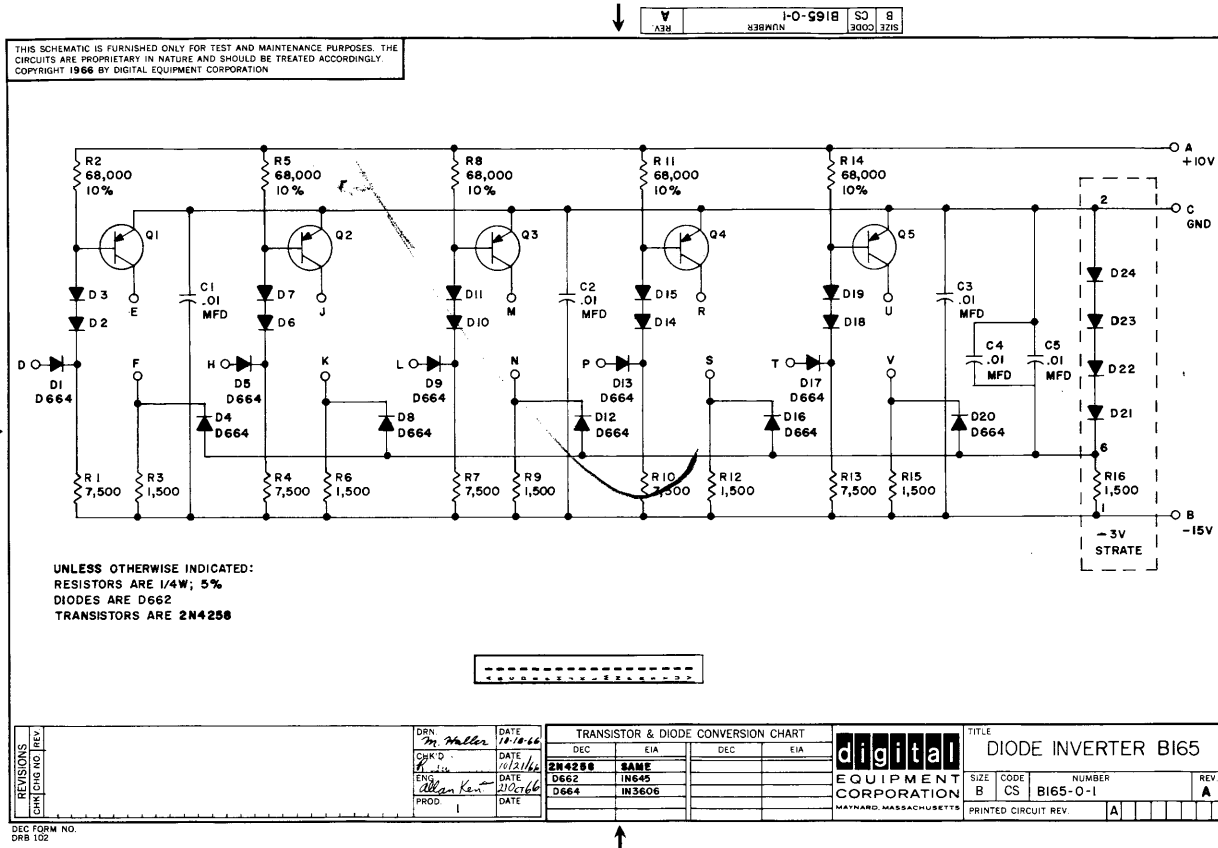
| SIZE | CODE | NUMBER | REV. |
|---|---|---|---|
| B | CS | B165-0-1 | A |

THIS SCHEMATIC IS FURNISHED ONLY FOR TEST AND MAINTENANCE PURPOSES. THE CIRCUITS ARE PROPRIETARY IN NATURE AND SHOULD BE TREATED ACCORDINGLY. COPYRIGHT 1966 BY DIGITAL EQUIPMENT CORPORATION

R2 68,000 10%
Q1
D3
D2
E
C1 .01 MFD
D
D1 D664
F
D4 D664
R1 7,500
R3 1,500

R5 68,000 10%
Q2
D7
D6
J
H
D5 D664
K
D8 D664
R4 7,500
R6 1,500

R8 68,000 10%
Q3
D11
D10
M
C2 .01 MFD
L
D9 D664
N
D12 D664
R7 7,500
R9 1,500

R11 68,000 10%
Q4
D15
D14
R
P
D13 D664
S
D16 D664
R10 1,500
R12 1,500

R14 68,000 10%
Q5
D19
D18
U
C3 .01 MFD
T
D17 D664
V
D20 D664
R13 7,500
R15 1,500

C4 .01 MFD
C5 .01 MFD

2
D24
D23
D22
D21
6
R16 1,500
1
-3V STRATE

A +10V
C GND
B -15V

UNLESS OTHERWISE INDICATED:
RESISTORS ARE 1/4W; 5%
DIODES ARE D662
TRANSISTORS ARE 2N4258

A B C D E F H J K L M N P R S T U V

REVISIONS
CHK | CHG NO | REV

DRN. M. Haller DATE 10-18-66
CHK'D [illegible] DATE 10/21/66
ENG. Allan Kent DATE 21 Oct 66
PROD. 1 DATE

TRANSISTOR & DIODE CONVERSION CHART

| DEC | EIA | DEC | EIA |
|---|---|---|---|
| 2N4258 | SAME | | |
| D662 | IN645 | | |
| D664 | IN3606 | | |

digital
EQUIPMENT CORPORATION
MAYNARD, MASSACHUSETTS

TITLE
DIODE INVERTER B165
SIZE B CODE CS NUMBER B165-0-1 REV. A
PRINTED CIRCUIT REV. A

DEC FORM NO.
DRB 102